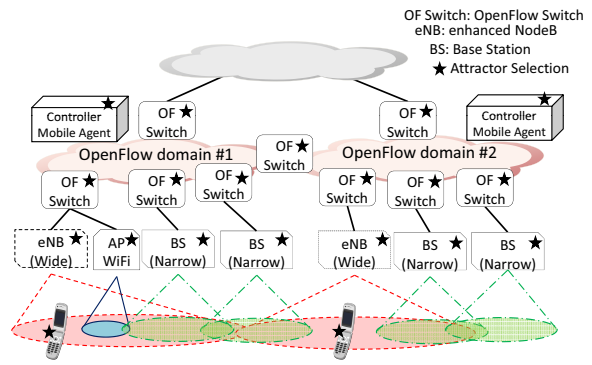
OF Switch: OpenFlow Switch
eNB: enhanced NodeB
BS: Base Station
★ Attractor Selection

Controller Mobile Agent ★

OF ★ Switch

OF ★ Switch

Controller Mobile Agent ★

OpenFlow domain #1

OF ★ Switch

OpenFlow domain #2

OF ★ Switch

OF ★ Switch

OF ★ Switch

OF ★ Switch

OF ★ Switch

OF ★ Switch

eNB ★ (Wide)

AP ★ WiFi

BS ★ (Narrow)

BS ★ (Narrow)

eNB ★ (Wide)

BS ★ (Narrow)

BS ★ (Narrow)

★

★